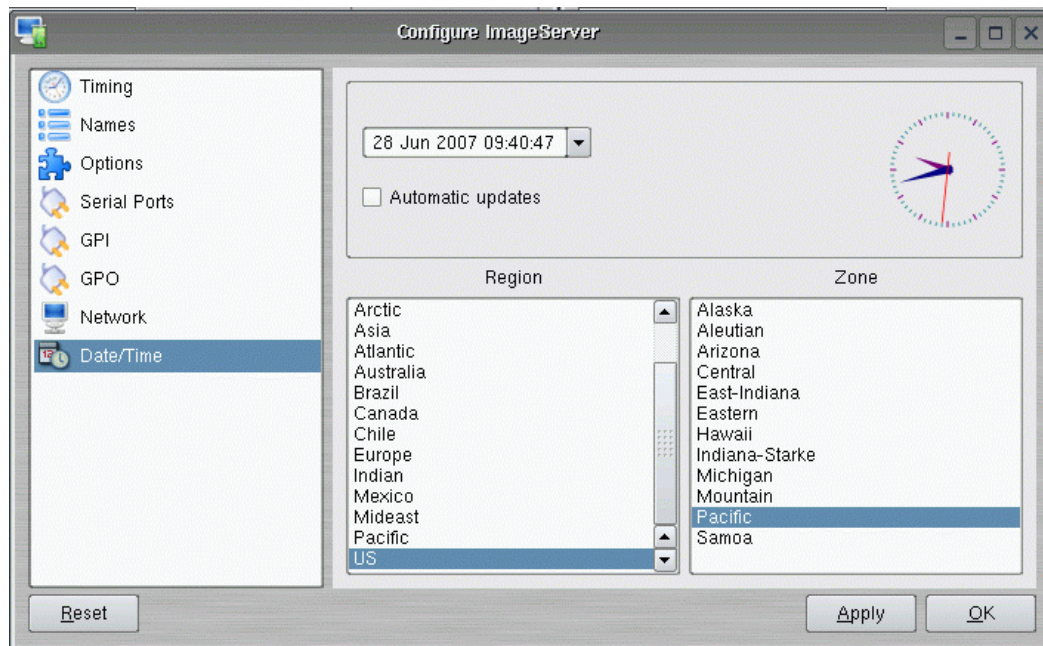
Configure ImageServer

Timing
Names
Options
Serial Ports
GPI
GPO
Network
Date/Time

28 Jun 2007 09:40:47

Automatic updates

Region

Arctic
Asia
Atlantic
Australia
Brazil
Canada
Chile
Europe
Indian
Mexico
Mideast
Pacific
US

Zone

Alaska
Aleutian
Arizona
Central
East-Indiana
Eastern
Hawaii
Indiana-Starke
Michigan
Mountain
Pacific
Samoa

Reset

Apply

OK